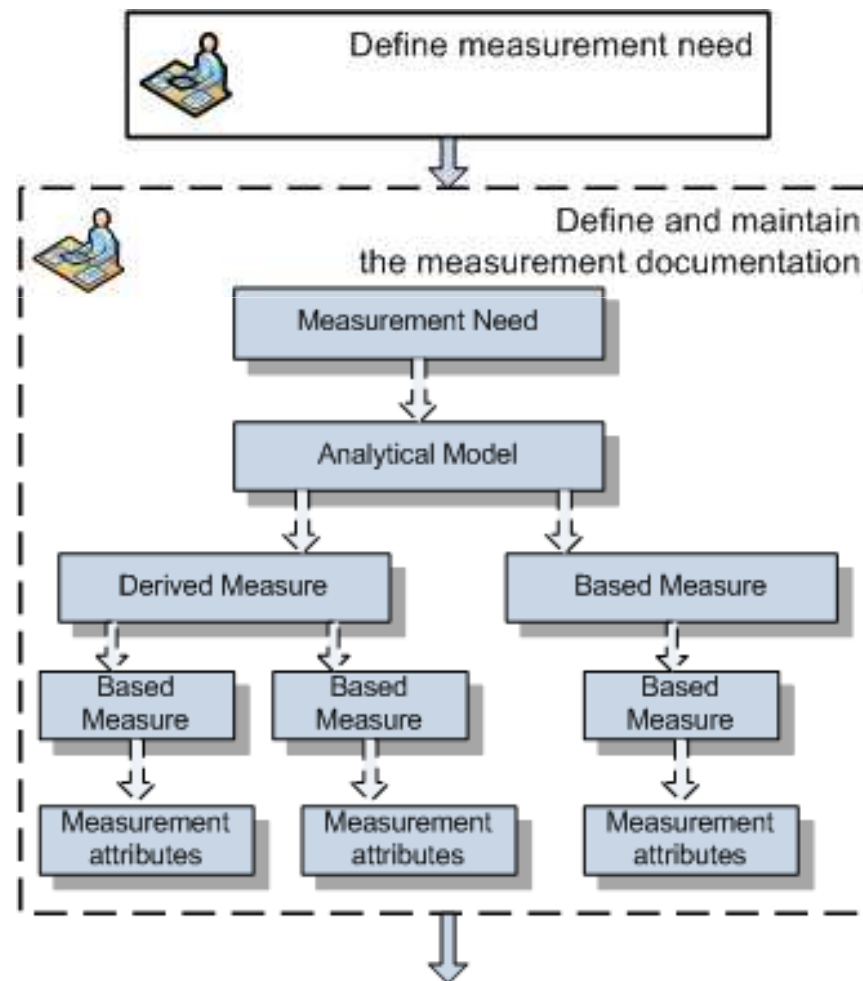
Define measurement need

Define and maintain the measurement documentation

Measurement Need

Analytical Model

Derived Measure

Based Measure

Based Measure

Based Measure

Based Measure

Measurement attributes

Measurement attributes

Measurement attributes